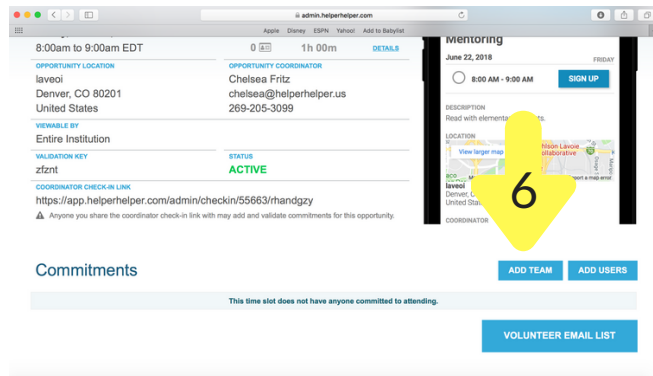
admin.helperhelper.com

Apple Disney ESPN Yahoo! Add to Babylist

8:00am to 9:00am EDT 0 1h 00m DETAILS

OPPORTUNITY LOCATION
laveoi
Denver, CO 80201
United States

OPPORTUNITY COORDINATOR
Chelsea Fritz
chelsea@helperhelper.us
269-205-3099

VIEWABLE BY
Entire Institution

VALIDATION KEY
zfznt

STATUS
ACTIVE

COORDINATOR CHECK-IN LINK
https://app.helperhelper.com/admin/checkin/55663/rhandgzy

Anyone you share the coordinator check-in link with may add and validate commitments for this opportunity.

Mentoring

June 22, 2018 FRIDAY

8:00 AM - 9:00 AM SIGN UP

DESCRIPTION
Read with elementa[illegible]ts.

LOCATION
View larger map
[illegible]hison Lavoie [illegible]ollaborative
laveoi
Denver, C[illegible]
United St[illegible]

COORDINATOR

6

Commitments

ADD TEAM ADD USERS

This time slot does not have anyone committed to attending.

VOLUNTEER EMAIL LIST